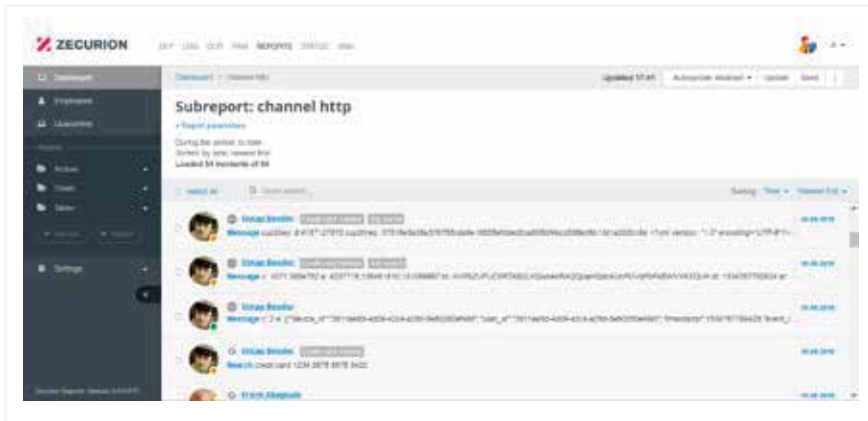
ZECURION

DLP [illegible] REPORTS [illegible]

Dashboard

Employees

Quarantine

Archive

Users

Tasks

Settings

Dashboard / channel http

Updated 17:41

Autoupdate disabled

Update

Send

Subreport: channel http

+ Report parameters

During the period: to date
Sorted by time, newest first
Loaded 54 incidents of 54

Select all

Quick search...

Sorting: Time Newest first

Ostap Bender

Message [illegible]

Ostap Bender

Message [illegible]

Ostap Bender

Message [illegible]

Ostap Bender

Search credit card 1234 5678 9876 5432

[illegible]

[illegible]